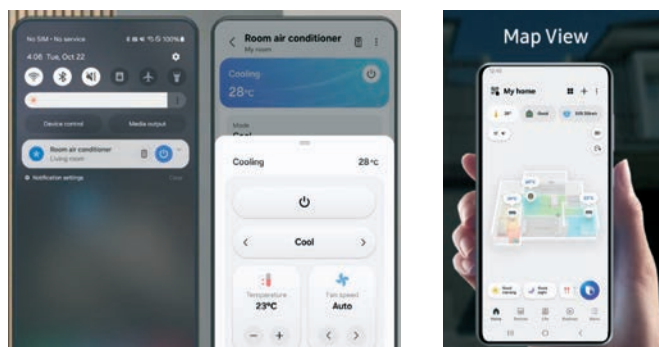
No SIM • No service
4:06 Tue, Oct 22
Device control
Media output
Room air conditioner
Living room
Notification settings
Clear

Room air conditioner
My room
Cooling
28°C
Mode
Cool
Cooling
28°C
Cool
Temperature
23°C
Fan speed
Auto

Map View
My home